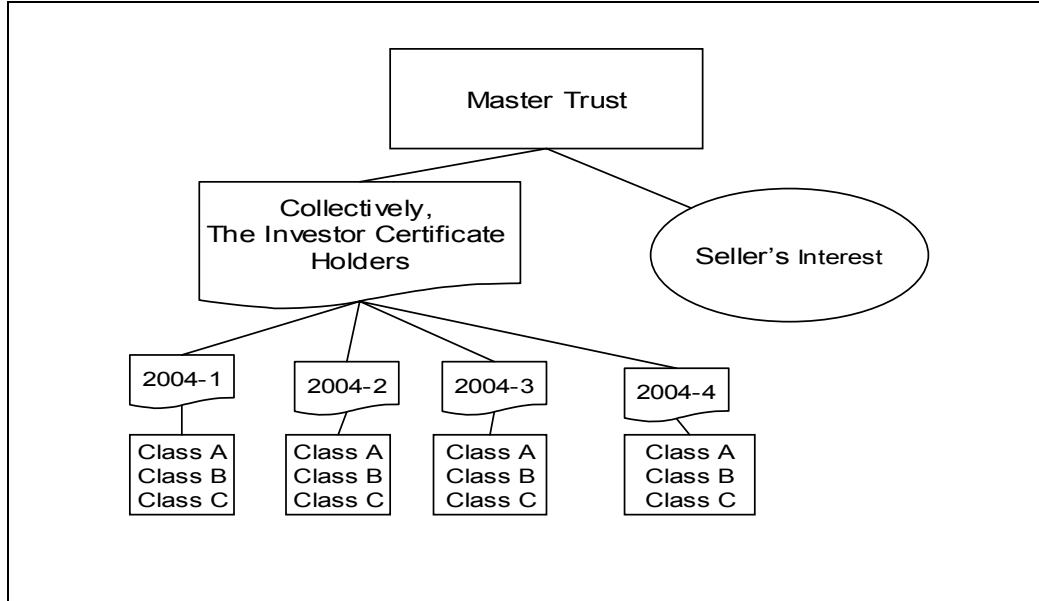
Master Trust

Collectively, The Investor Certificate Holders

Seller's Interest

2004-1

2004-2

2004-3

2004-4

Class A
Class B
Class C

Class A
Class B
Class C

Class A
Class B
Class C

Class A
Class B
Class C